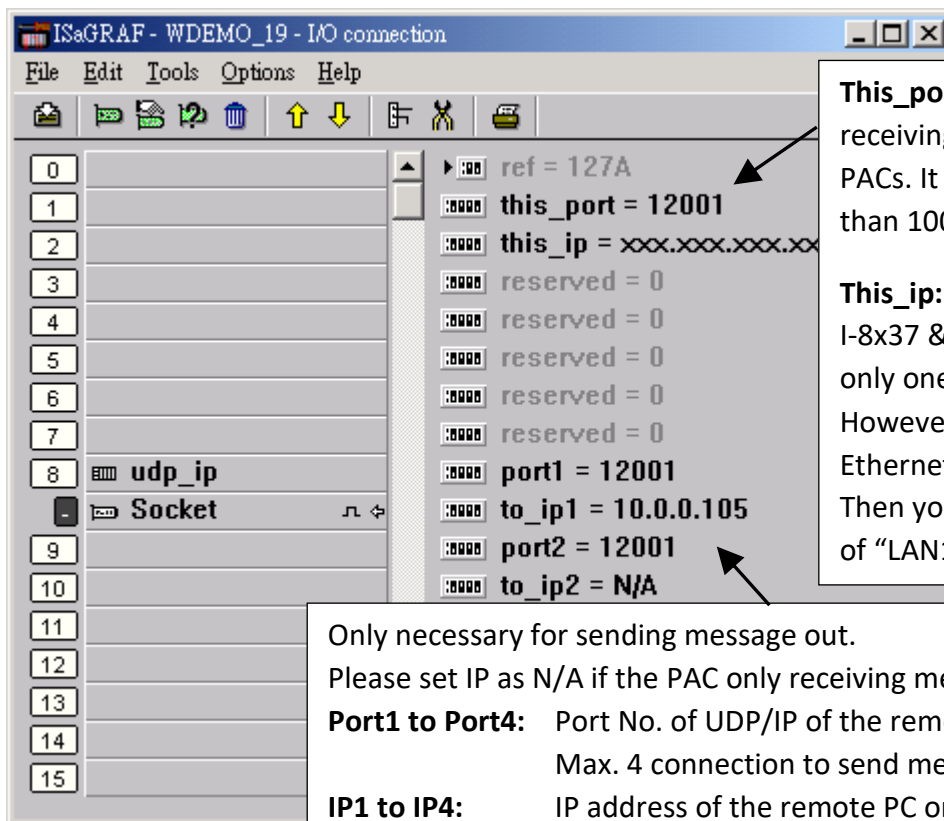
ISaGRAF - WDEMO_19 - I/O connection

File Edit Tools Options Help

0
1
2
3
4
5
6
7
8 udp_ip
Socket
9
10
11
12
13
14
15

ref = 127A
this_port = 12001
this_ip = xxx.xxx.xxx.xx
reserved = 0
reserved = 0
reserved = 0
reserved = 0
reserved = 0
port1 = 12001
to_ip1 = 10.0.0.105
port2 = 12001
to_ip2 = N/A

**This_po** receivin PACs. It than 10

**This_ip:** I-8x37 & only on Howeve Etherne Then yo of "LAN

Only necessary for sending message out.
Please set IP as N/A if the PAC only receiving me
**Port1 to Port4:** Port No. of UDP/IP of the rem Max. 4 connection to send me
**IP1 to IP4:** IP address of the remote PC o